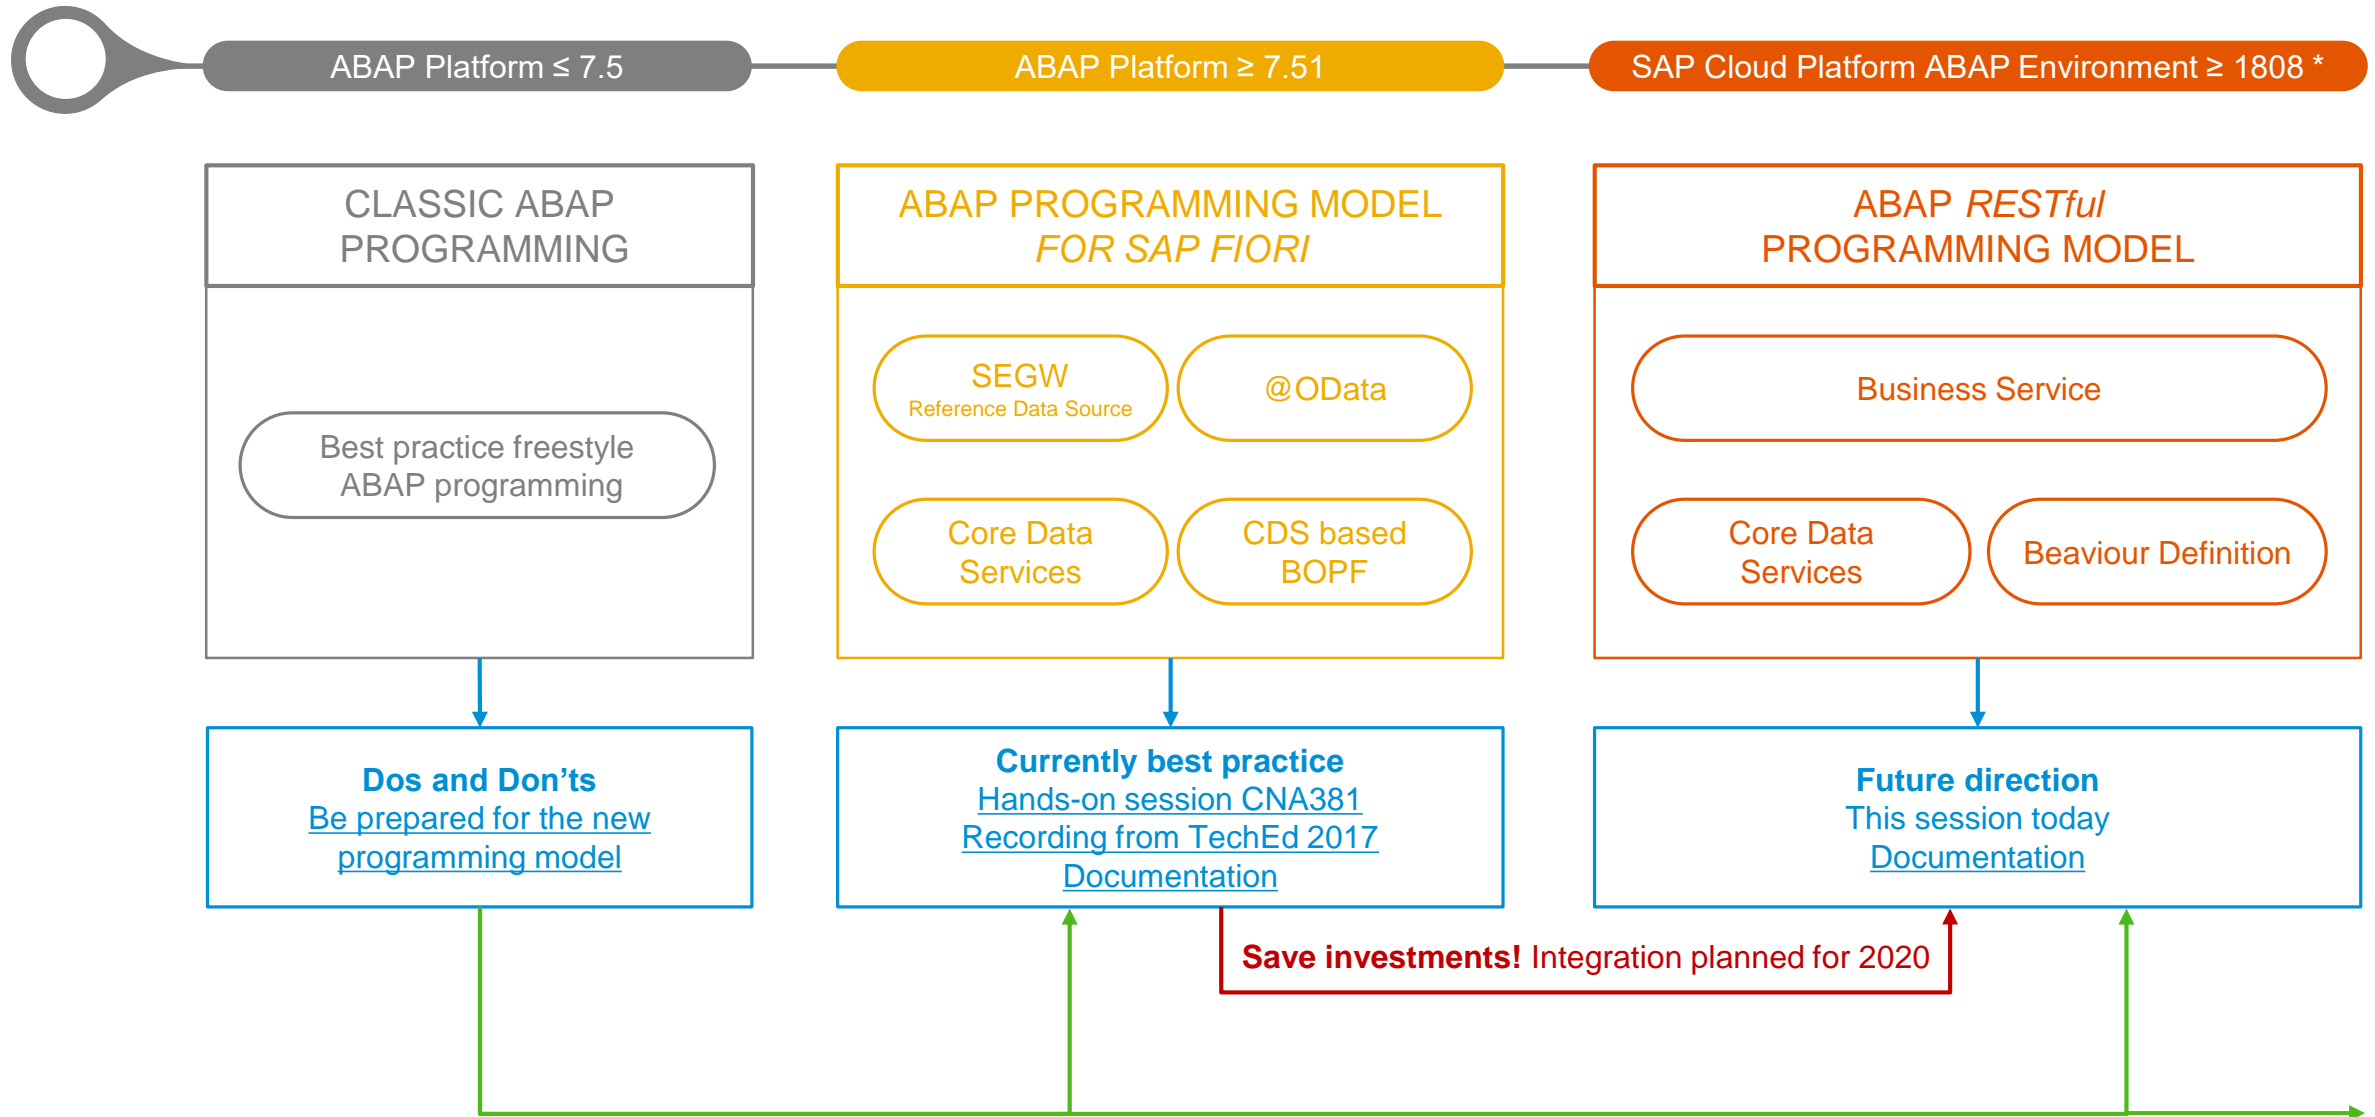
ABAP Platform ≤ 7.5

ABAP Platform ≥ 7.51

SAP Cloud Platform ABAP Environment ≥ 1808 *

CLASSIC ABAP PROGRAMMING

Best practice freestyle ABAP programming

ABAP PROGRAMMING MODEL *FOR SAP FIORI*

SEGW
Reference Data Source

@OData

Core Data Services

CDS based BOPF

ABAP *RESTful* PROGRAMMING MODEL

Business Service

Core Data Services

Beaviour Definition

**Dos and Don’ts**
Be prepared for the new programming model

**Currently best practice**
Hands-on session CNA381
Recording from TechEd 2017
Documentation

**Future direction**
This session today
Documentation

**Save investments!** Integration planned for 2020